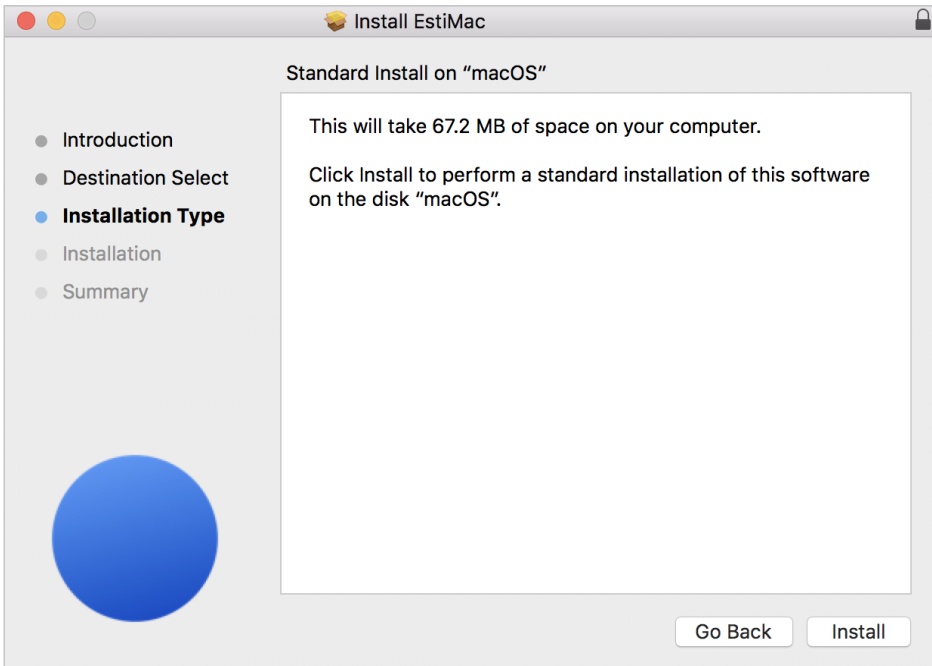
Install EstiMac

Standard Install on “macOS”

Introduction
Destination Select
Installation Type
Installation
Summary

This will take 67.2 MB of space on your computer.

Click Install to perform a standard installation of this software on the disk “macOS”.

Go Back
Install